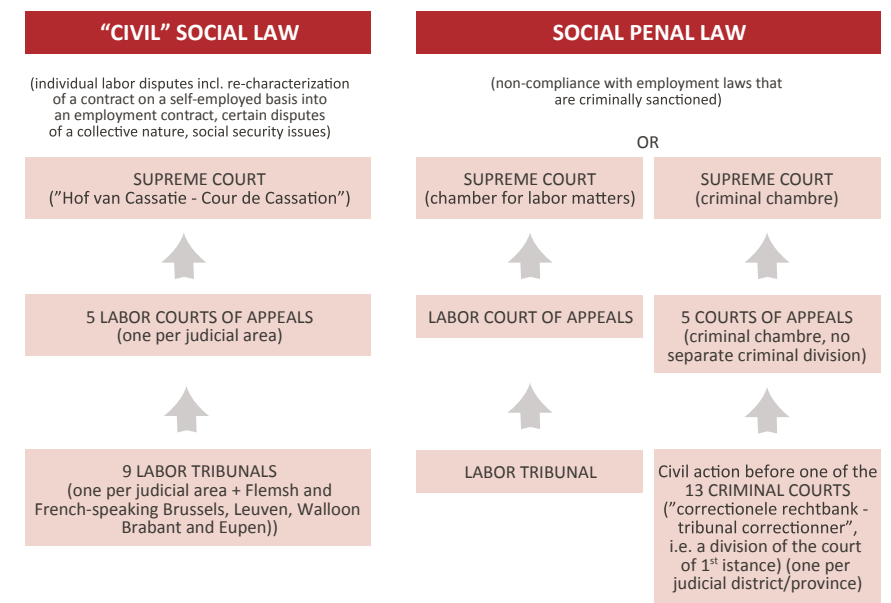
“CIVIL” SOCIAL LAW

(individual labor disputes incl. re-characterization of a contract on a self-employed basis into an employment contract, certain disputes of a collective nature, social security issues)

SUPREME COURT
(”Hof van Cassatie - Cour de Cassation”)

5 LABOR COURTS OF APPEALS
(one per judicial area)

9 LABOR TRIBUNALS
(one per judicial area + Flemsh and French-speaking Brussels, Leuven, Walloon Brabant and Eupen))

SOCIAL PENAL LAW

(non-compliance with employment laws that are criminally sanctioned)

OR

SUPREME COURT
(chamber for labor matters)

LABOR COURT OF APPEALS

LABOR TRIBUNAL

SUPREME COURT
(criminal chambre)

5 COURTS OF APPEALS
(criminal chambre, no separate criminal division)

Civil action before one of the 13 CRIMINAL COURTS (”correctionele rechtbank - tribunal correctionner”, i.e. a division of the court of 1$^{st}$ istance) (one per judicial district/province)